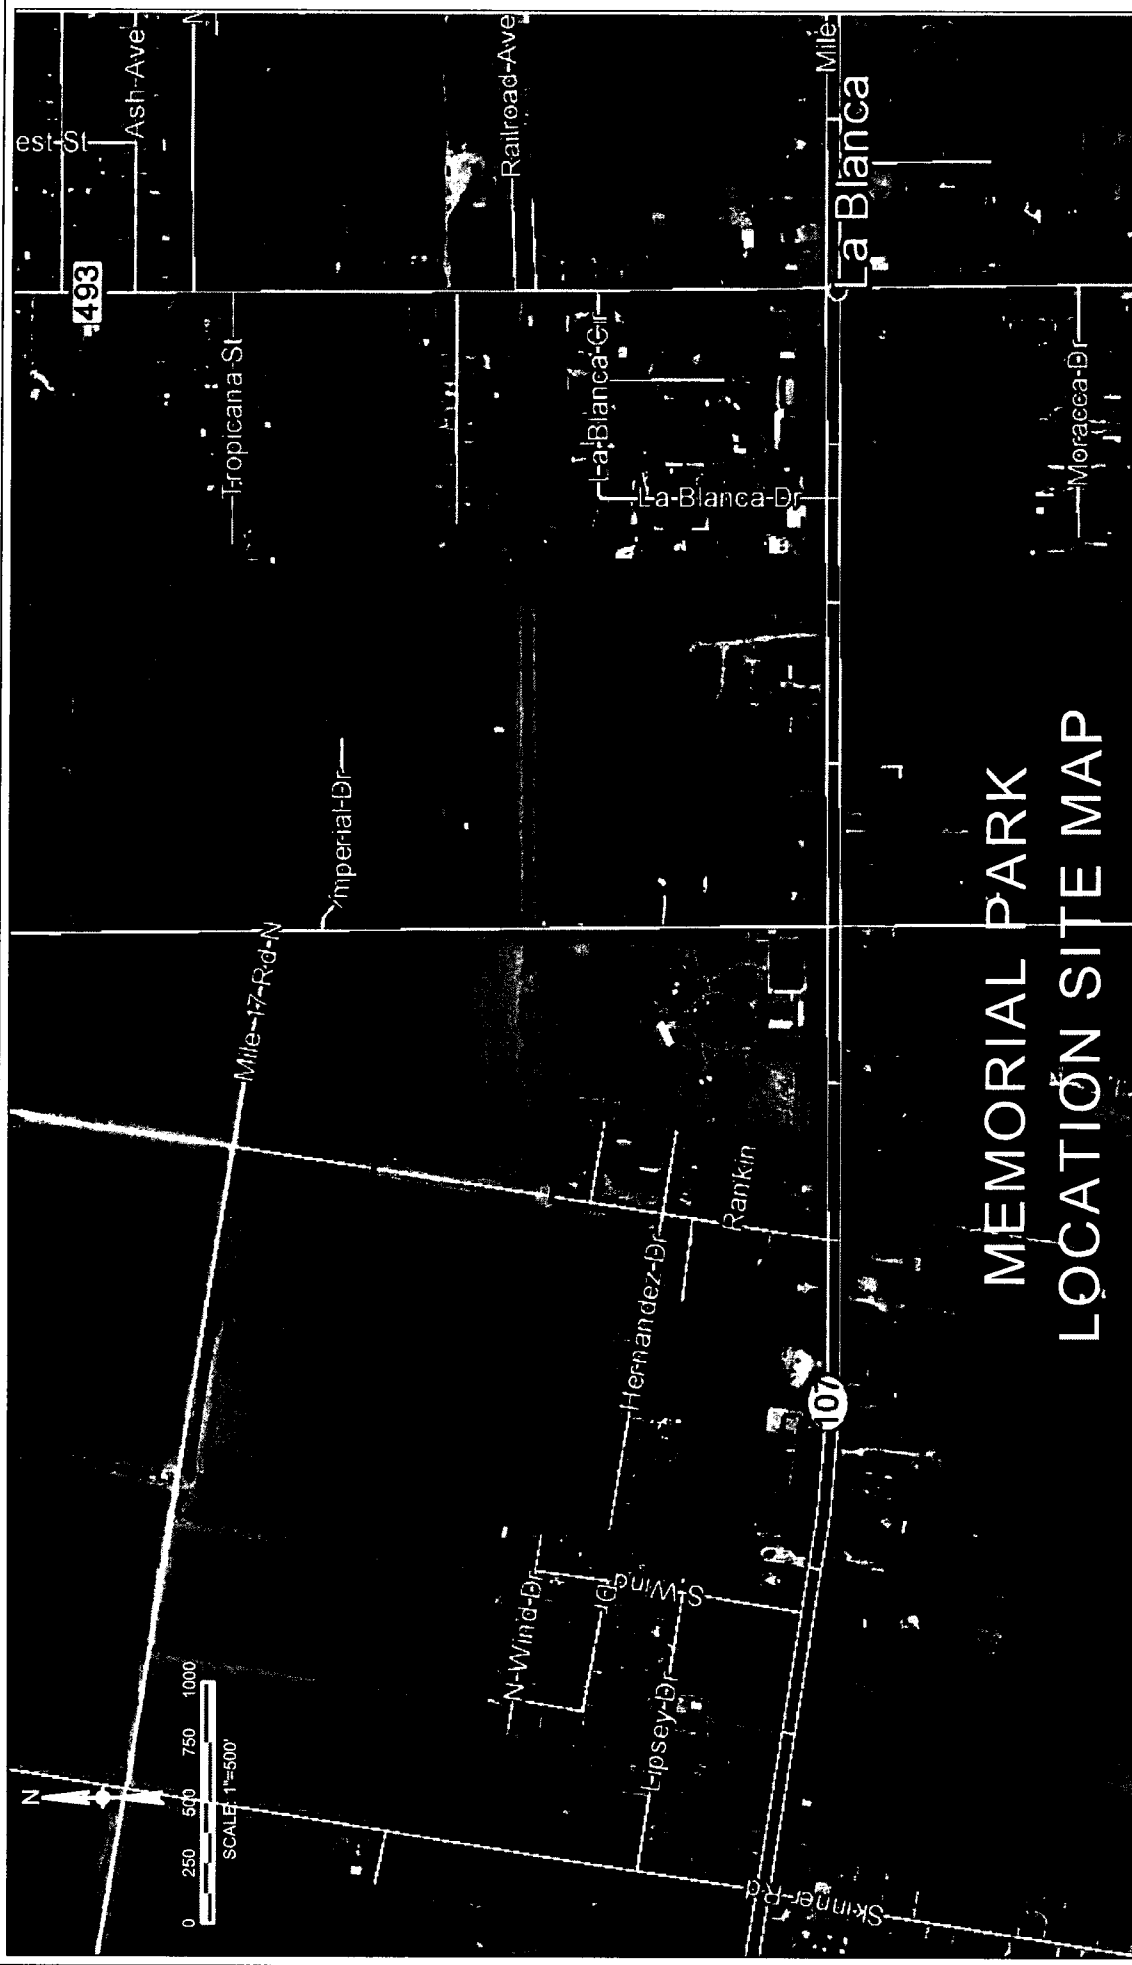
MEMORIAL PARK
LOCATION SITE MAP

La Blanca

493

107

West St
Ash Ave
Railroad Ave
Mile
Tropicana St
La Blanca Cir
La Blanca Dr
Moracca Dr
Imperial Dr
Mile 17 Rd N
Rankin
Hernandez Dr
S Wind
N Wind Dr
Lipsey Dr
Skinner Rd

N

0 250 500 750 1000
SCALE: 1"=500'